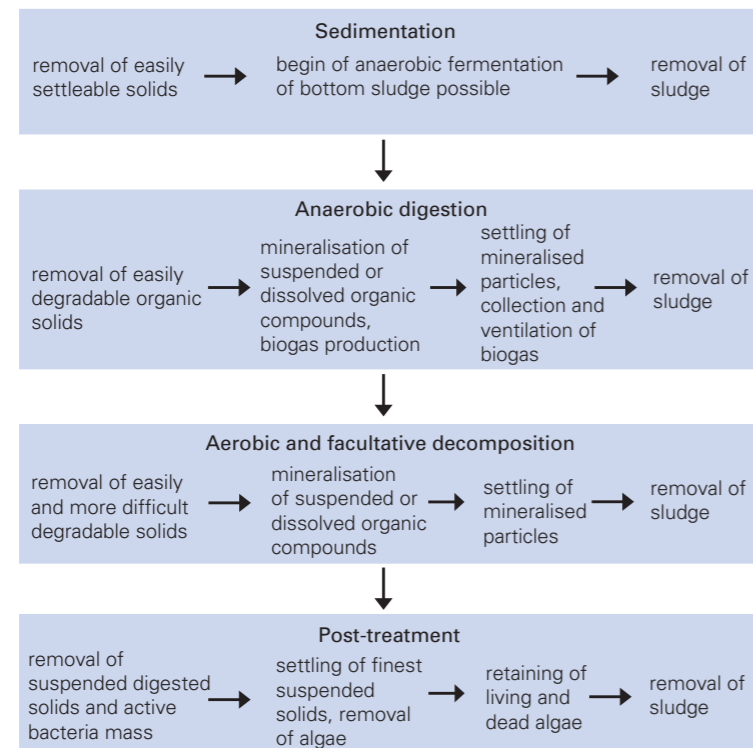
Sedimentation

removal of easily settleable solids

begin of anaerobic fermentation of bottom sludge possible

removal of sludge

Anaerobic digestion

removal of easily degradable organic solids

mineralisation of suspended or dissolved organic compounds, biogas production

settling of mineralised particles, collection and ventilation of biogas

removal of sludge

Aerobic and facultative decomposition

removal of easily and more difficult degradable solids

mineralisation of suspended or dissolved organic compounds

settling of mineralised particles

removal of sludge

Post-treatment

removal of suspended digested solids and active bacteria mass

settling of finest suspended solids, removal of algae

retaining of living and dead algae

removal of sludge